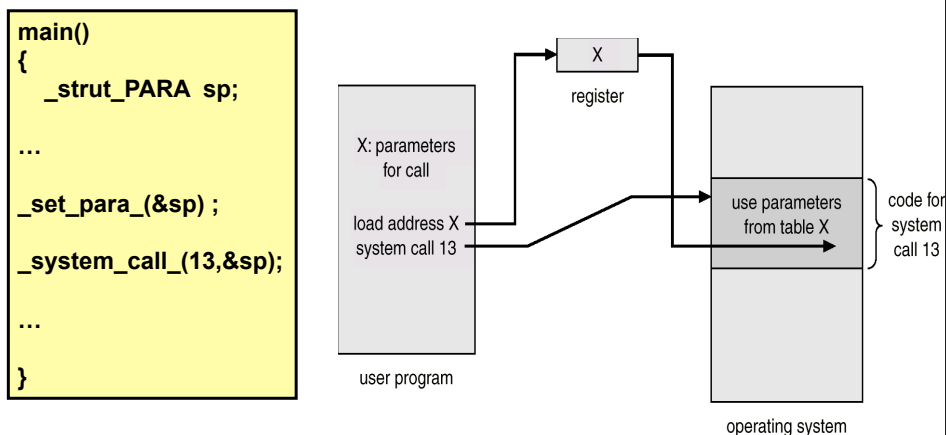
main()
{
_strut_PARA sp;

…

_set_para_(&sp) ;

_system_call_(13,&sp);

…

}

X

register

X: parameters for call

load address X
system call 13

user program

use parameters from table X

code for system call 13

operating system